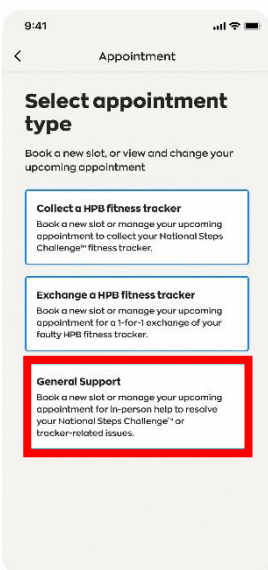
9:41

<

Appointment

Select appointment type

Book a new slot, or view and change your upcoming appointment

Collect a HPB fitness tracker

Book a new slot or manage your upcoming appointment to collect your National Steps Challenge™ fitness tracker.

Exchange a HPB fitness tracker

Book a new slot or manage your upcoming appointment for a 1-for-1 exchange of your faulty HPB fitness tracker.

General Support

Book a new slot or manage your upcoming appointment for in-person help to resolve your National Steps Challenge™ or tracker-related issues.